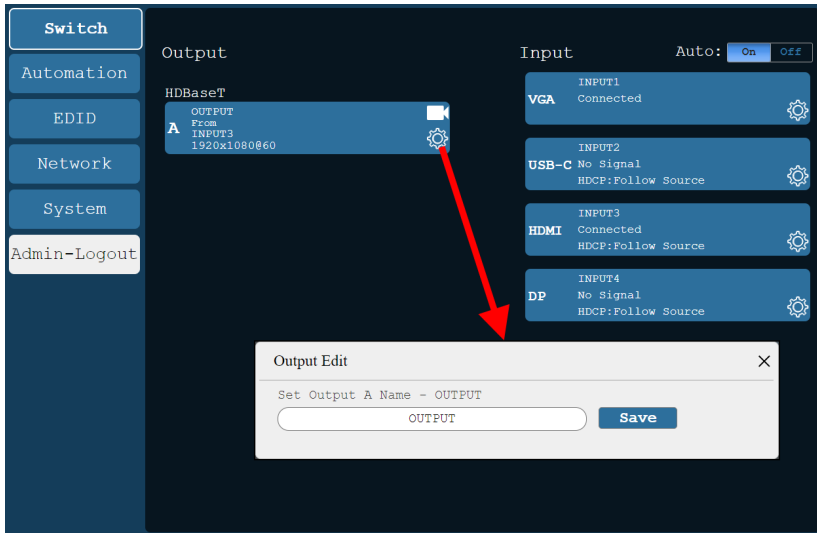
Switch
Automation
EDID
Network
System
Admin-Logout

Output

HDBaseT
A
OUTPUT
From
INPUT3
1920x1080@60

Input
Auto: On Off

VGA
INPUT1
Connected

USB-C
INPUT2
No Signal
HDCP:Follow Source

HDMI
INPUT3
Connected
HDCP:Follow Source

DP
INPUT4
No Signal
HDCP:Follow Source

Output Edit
×
Set Output A Name - OUTPUT
OUTPUT
Save